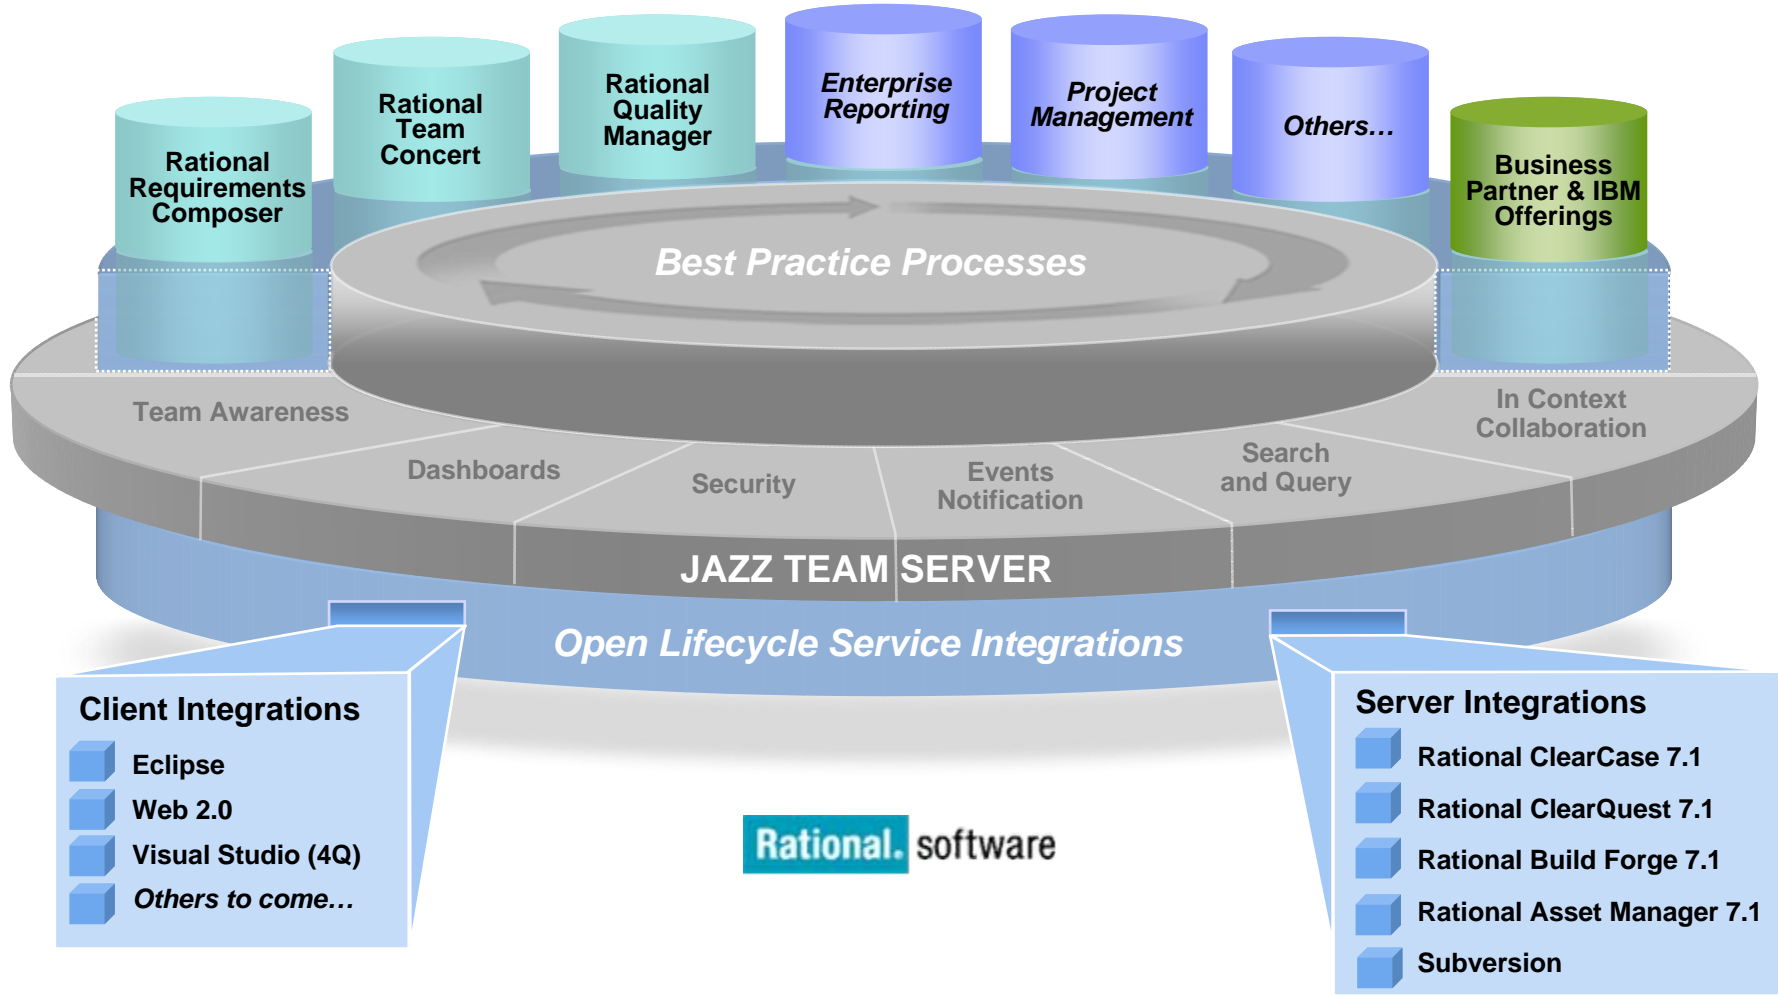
Rational Requirements Composer

Rational Team Concert

Rational Quality Manager

Enterprise Reporting

Project Management

Others…

Business Partner & IBM Offerings

Best Practice Processes

Team Awareness

Dashboards

Security

Events Notification

Search and Query

In Context Collaboration

JAZZ TEAM SERVER

Open Lifecycle Service Integrations

Client Integrations
Eclipse
Web 2.0
Visual Studio (4Q)
Others to come…

Rational. software

Server Integrations
Rational ClearCase 7.1
Rational ClearQuest 7.1
Rational Build Forge 7.1
Rational Asset Manager 7.1
Subversion